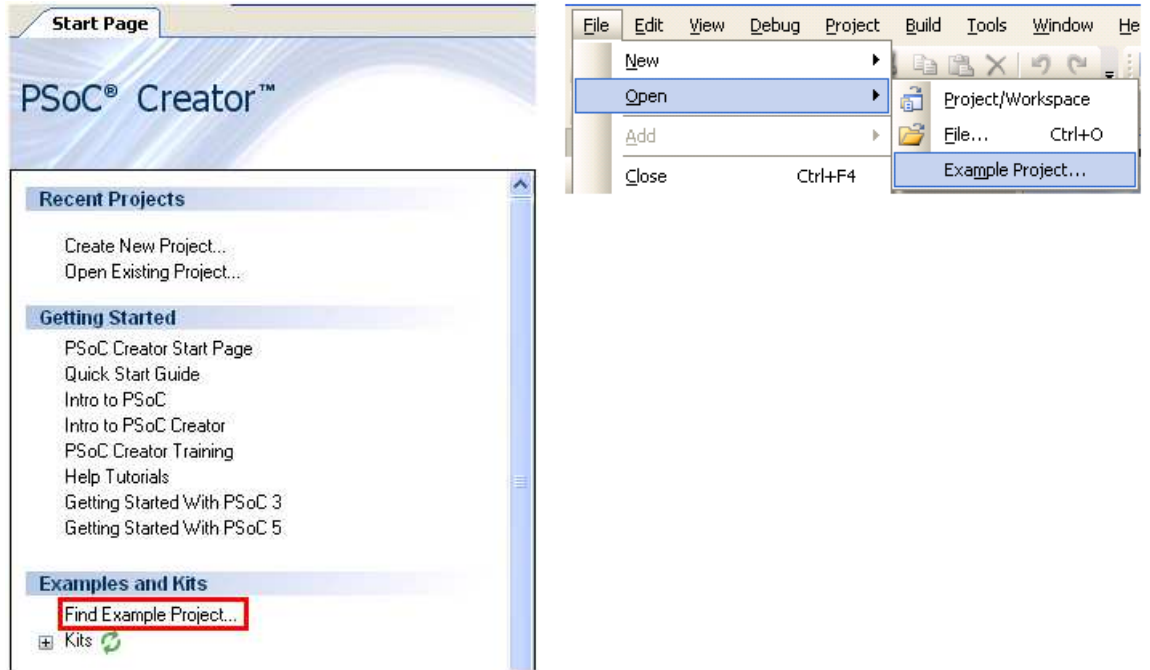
Start Page

PSoC® Creator™

Recent Projects

Create New Project...
Open Existing Project...

Getting Started

PSoC Creator Start Page
Quick Start Guide
Intro to PSoC
Intro to PSoC Creator
PSoC Creator Training
Help Tutorials
Getting Started With PSoC 3
Getting Started With PSoC 5

Examples and Kits

Find Example Project...
Kits

File Edit View Debug Project Build Tools Window He

New
Open
Add
Close Ctrl+F4

Project/Workspace
File... Ctrl+O
Example Project...